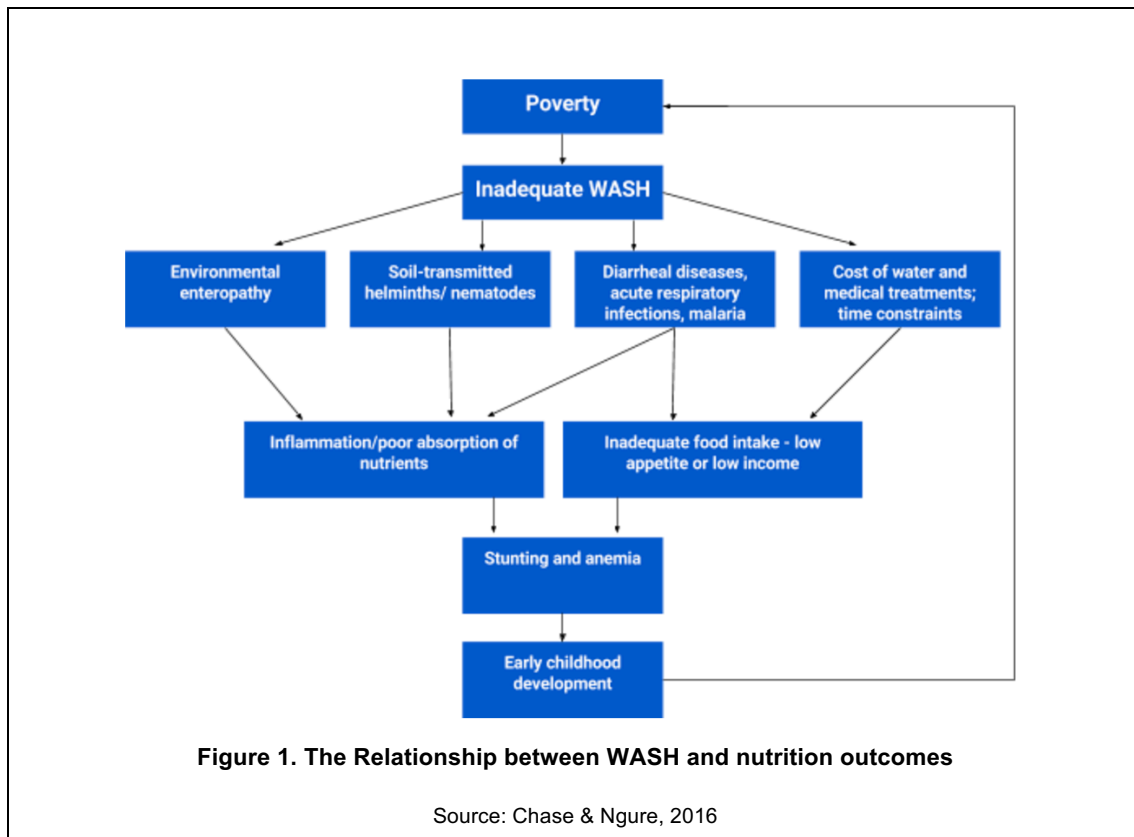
Poverty

Inadequate WASH

Environmental enteropathy

Soil-transmitted helminths/ nematodes

Diarrheal diseases, acute respiratory infections, malaria

Cost of water and medical treatments; time constraints

Inflammation/poor absorption of nutrients

Inadequate food intake - low appetite or low income

Stunting and anemia

Early childhood development

Figure 1. The Relationship between WASH and nutrition outcomes

Source: Chase & Ngure, 2016